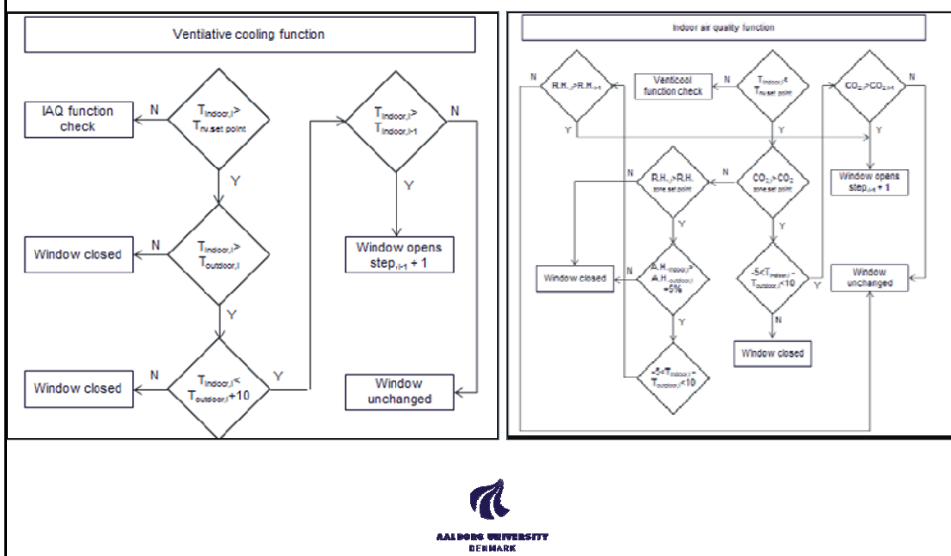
Ventilative cooling function

IAQ function check

N

$T_{indoor,i}$ > $T_{nv,set\ point}$

Y

Window closed

N

$T_{indoor,i}$ > $T_{outdoor,i}$

Y

Window closed

N

$T_{indoor,i}$ < $T_{outdoor,i}$ +10

Y

$T_{indoor,i}$ > $T_{indoor,i-1}$

N

Y

Window opens $step_{i-1}$ + 1

Window unchanged

Indoor air quality function

N

$R.H._i > R.H._{i-1}$

Y

Venticool function check

N

$T_{indoor,i}$ < $T_{nv,set\ point}$

Y

$CO_{2,i} > CO_{2,i-1}$

N

Y

Window opens $step_{i-1}$ + 1

N

$R.H._i > R.H._{zone\ set\ point}$

Y

$CO_{2,i} > CO_{2\ zone\ set\ point}$

Y

Window closed

N

$A.H._{indoor,i}$ > $A.H._{outdoor,i}$ +5%

Y

$-5 < T_{indoor,i} - T_{outdoor,i} < 10$

Y

N

Window closed

Window unchanged

$-5 < T_{indoor,i} - T_{outdoor,i} < 10$

AALBORG UNIVERSITY
DENMARK